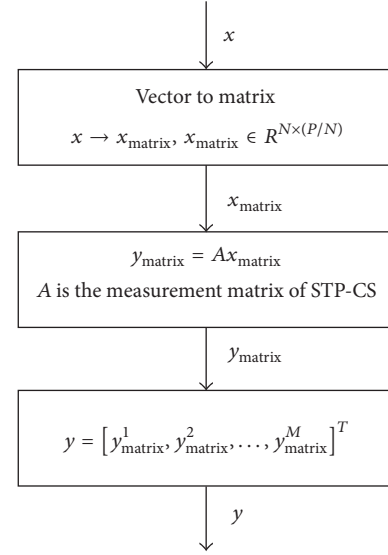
$x$

Vector to matrix

$x \to x_{\text{matrix}}, x_{\text{matrix}} \in R^{N\times(P/N)}$

$x_{\text{matrix}}$

$y_{\text{matrix}} = Ax_{\text{matrix}}$

$A$ is the measurement matrix of STP-CS

$y_{\text{matrix}}$

$y = \left[y_{\text{matrix}}^{1}, y_{\text{matrix}}^{2}, \dots, y_{\text{matrix}}^{M}\right]^{T}$

$y$